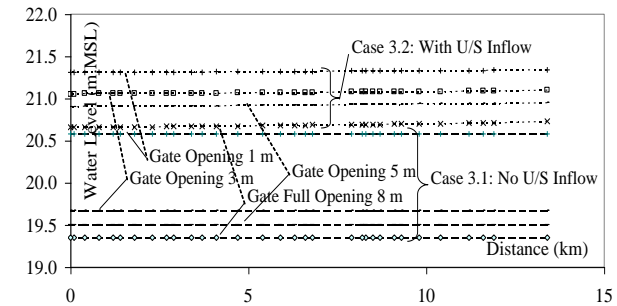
22.0
21.5
21.0
20.5
20.0
19.5
19.0

Water Level (m, MSL)

Case 3.2: With U/S Inflow

Gate Opening 1 m
Gate Opening 3 m
Gate Opening 5 m
Gate Full Opening 8 m

Case 3.1: No U/S Inflow

Distance (km)

0
5
10
15